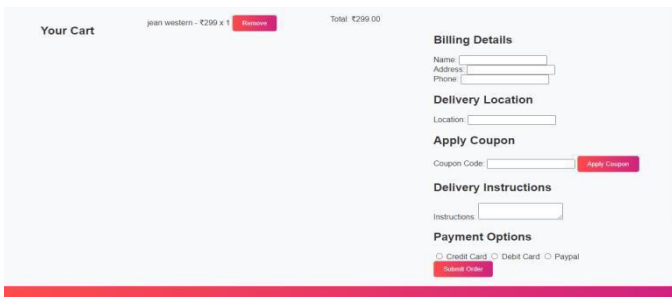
Your Cart

jean western - ₹299 x 1 Remove

Total: ₹299.00

Billing Details

Name:
Address:
Phone:

Delivery Location

Location:

Apply Coupon

Coupon Code: Apply Coupon

Delivery Instructions

Instructions:

Payment Options

○ Credit Card ○ Debit Card ○ Paypal

Submit Order